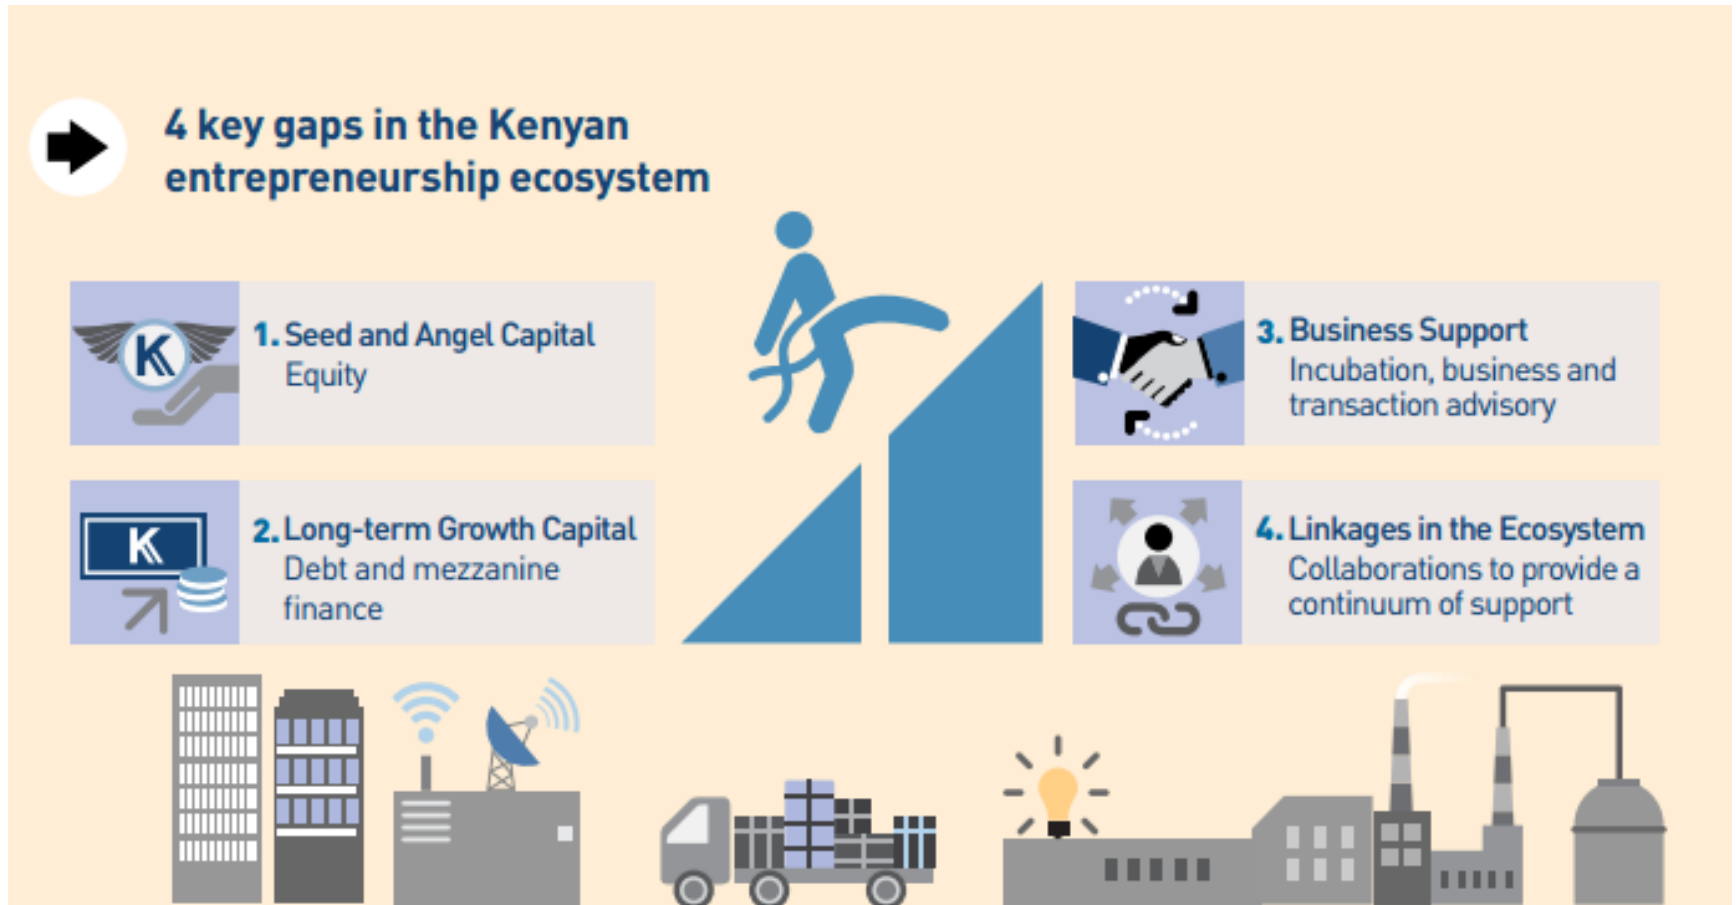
4 key gaps in the Kenyan entrepreneurship ecosystem

K

1. Seed and Angel Capital
Equity

K

2. Long-term Growth Capital
Debt and mezzanine finance

3. Business Support
Incubation, business and transaction advisory

4. Linkages in the Ecosystem
Collaborations to provide a continuum of support